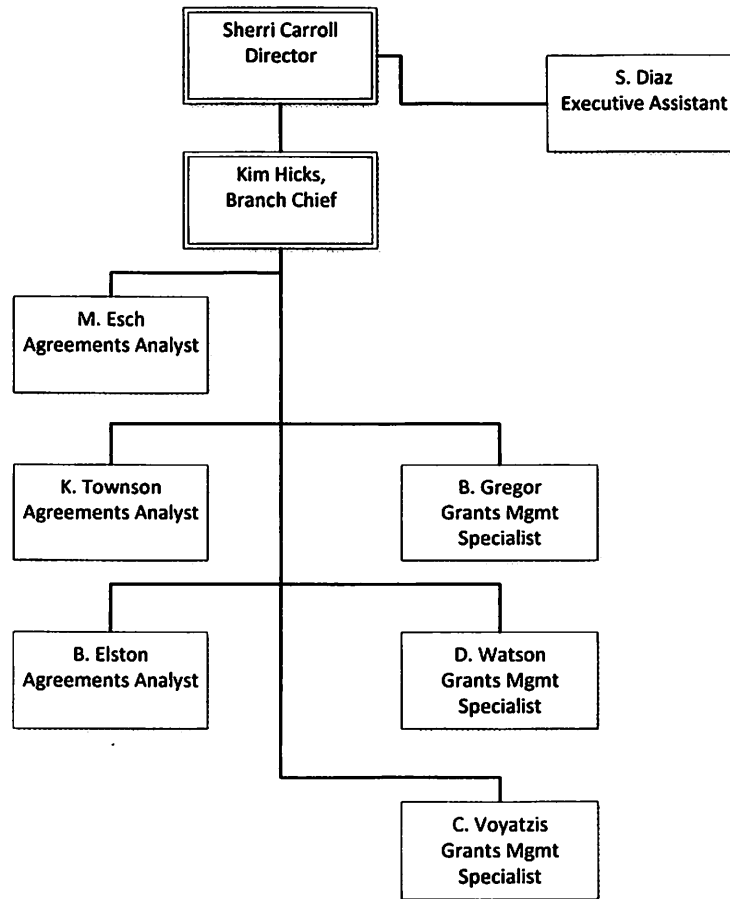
Sherri Carroll
Director

S. Diaz
Executive Assistant

Kim Hicks,
Branch Chief

M. Esch
Agreements Analyst

K. Townson
Agreements Analyst

B. Gregor
Grants Mgmt
Specialist

B. Elston
Agreements Analyst

D. Watson
Grants Mgmt
Specialist

C. Voyatzis
Grants Mgmt
Specialist